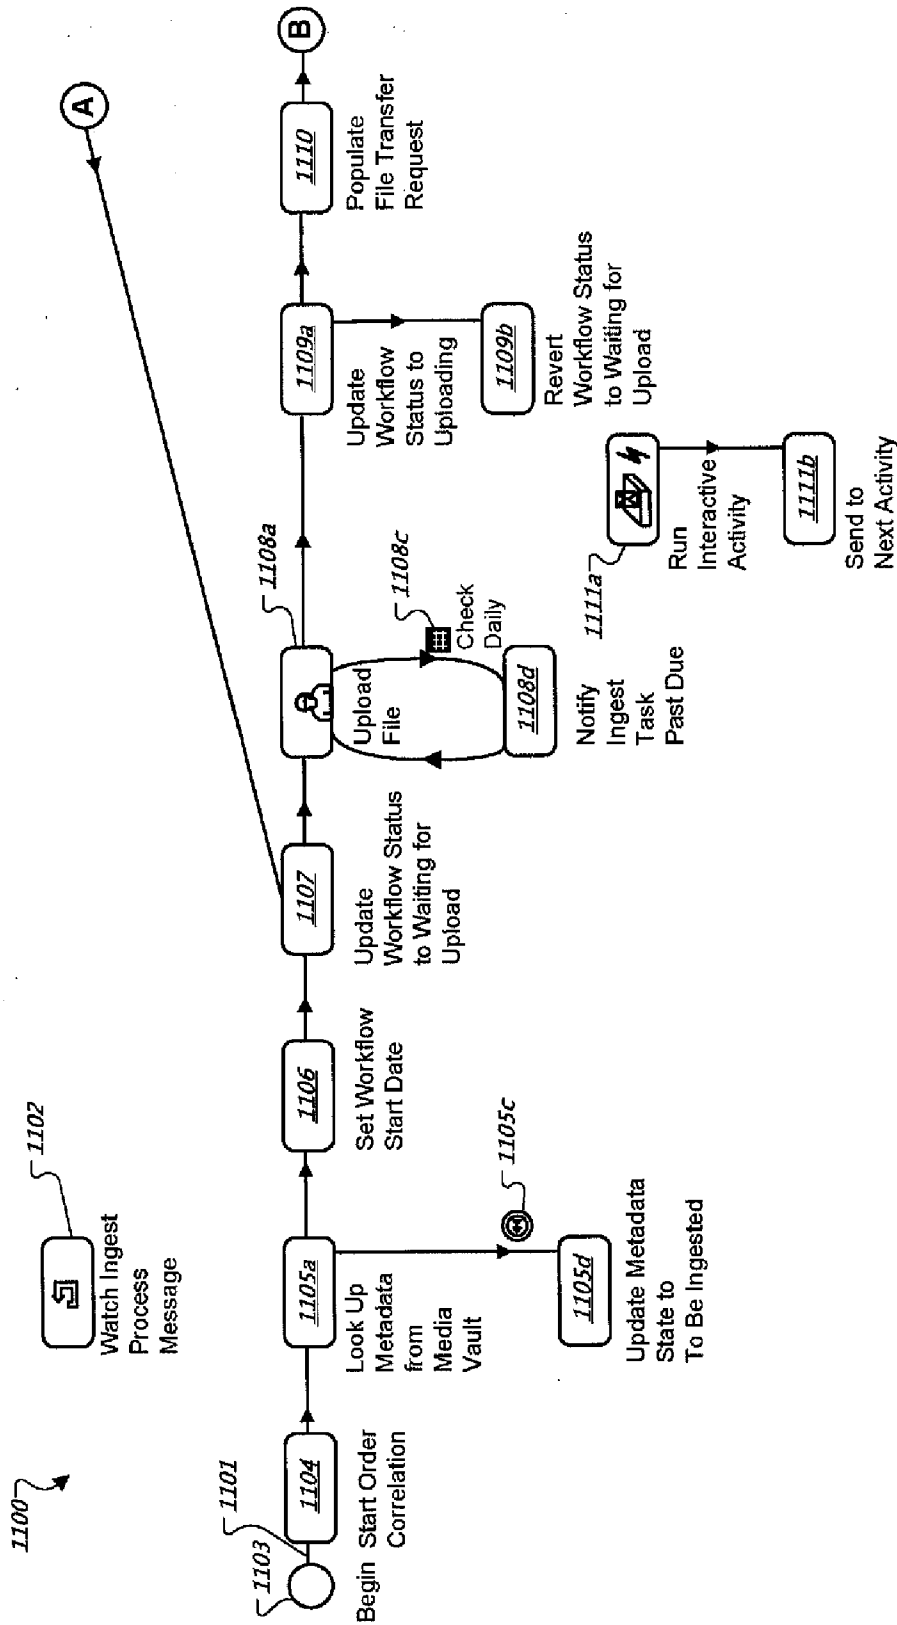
1100

1102

Watch Ingest Process Message

1103

1101

Begin

1104

Start Order Correlation

1105a

Look Up Metadata from Media Vault

1105c

1105d

Update Metadata State to To Be Ingested

1106

Set Workflow Start Date

1107

Update Workflow Status to Waiting for Upload

1108a

Upload File

1108c

Check Daily

1108d

Notify Ingest Task Past Due

1109a

Update Workflow Status to Uploading

1109b

Revert Workflow Status to Waiting for Upload

1111a

Run Interactive Activity

1111b

Send to Next Activity

1110

Populate File Transfer Request

A

B